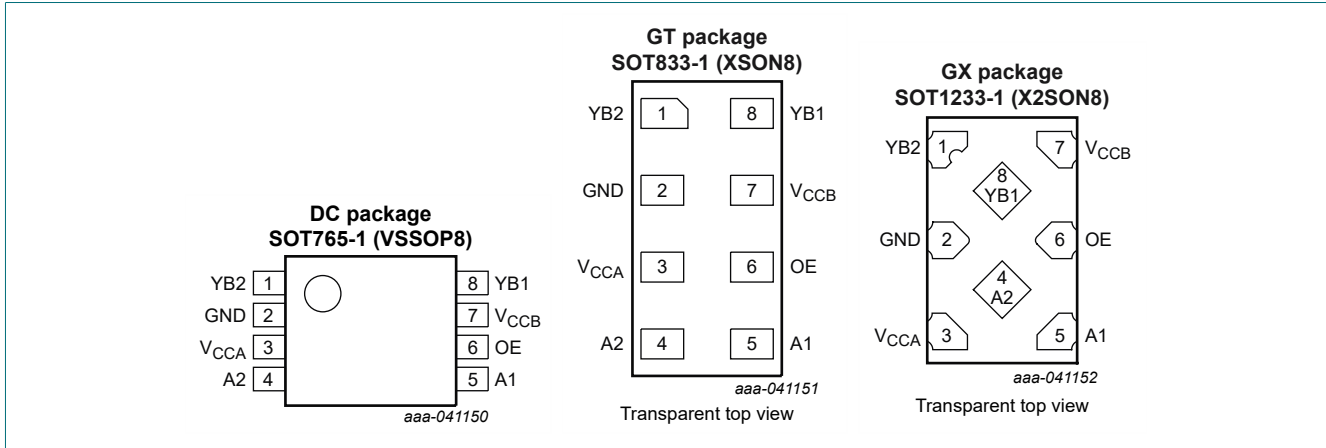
DC package
SOT765-1 (VSSOP8)

YB2 1
GND 2
$V_{CCA}$ 3
A2 4

8 YB1
7 $V_{CCB}$
6 OE
5 A1

aaa-041150

GT package
SOT833-1 (XSON8)

YB2 1
GND 2
$V_{CCA}$ 3
A2 4

8 YB1
7 $V_{CCB}$
6 OE
5 A1

aaa-041151

Transparent top view

GX package
SOT1233-1 (X2SON8)

YB2 1
7 $V_{CCB}$
8 YB1
GND 2
6 OE
4 A2
$V_{CCA}$ 3
5 A1

aaa-041152

Transparent top view